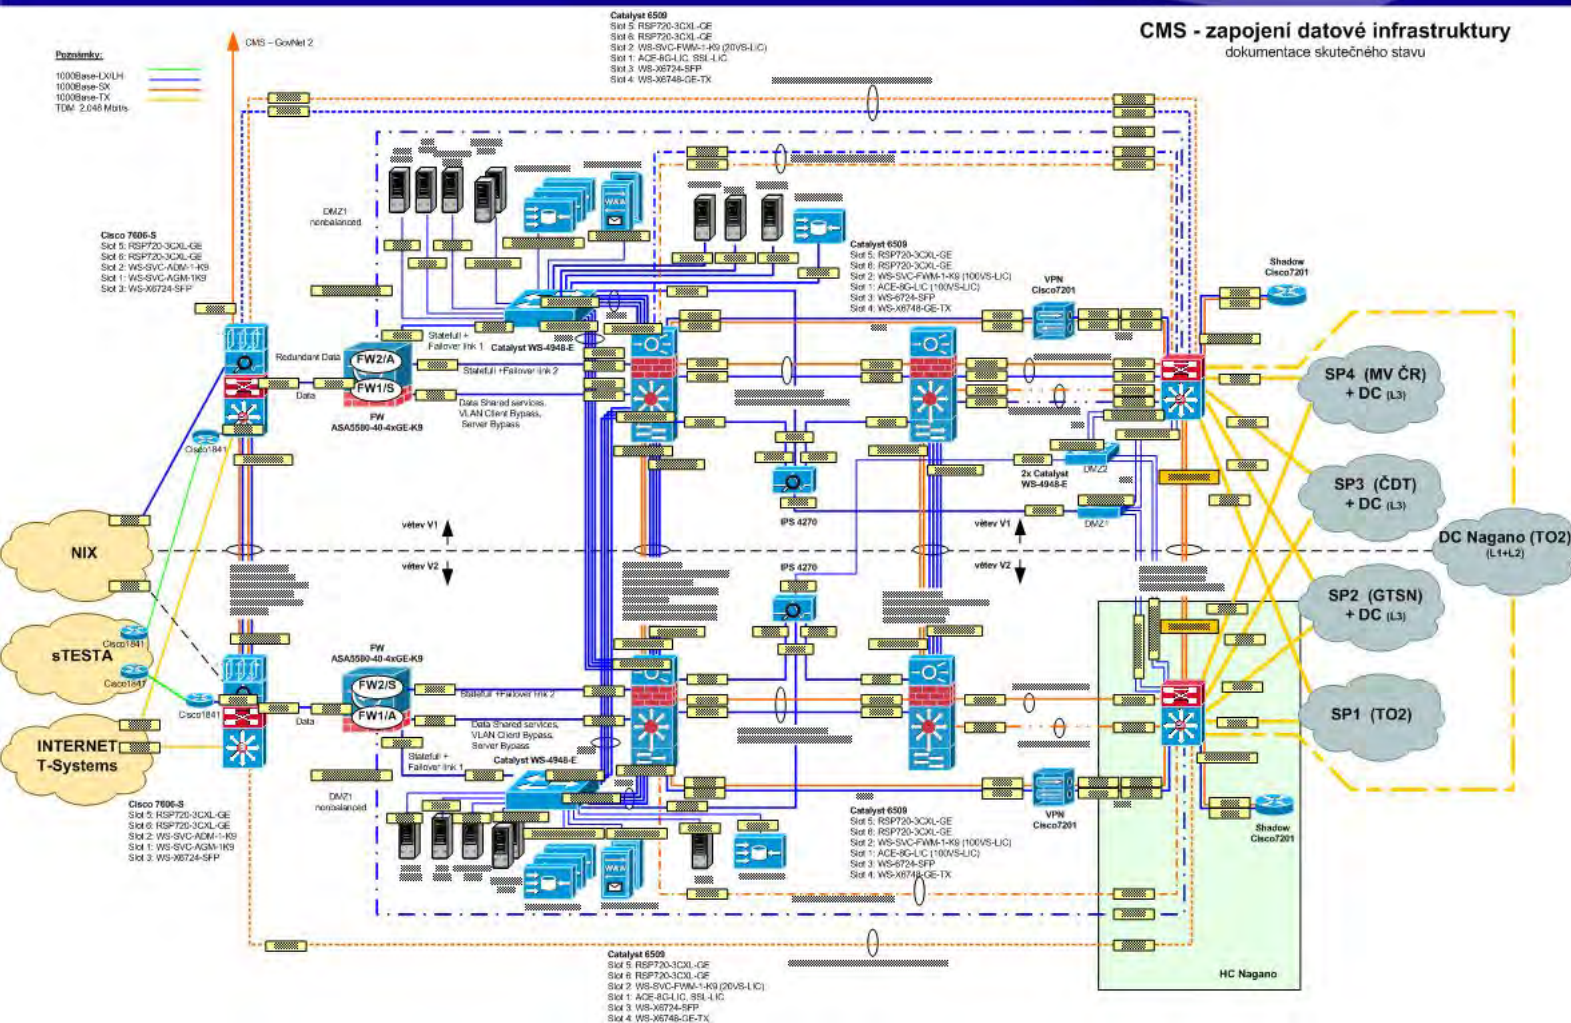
CMS - zapojení datové infrastruktury
dokumentace skutečného stavu

Poznámky:
1000Base-LX/LH
1000Base-SX
1000Base-TX
TDM 2,048 Mbit/s

CMS - GovNet 2

Catalyst 6509
Slot 5: RSP720-3CXL-GE
Slot 6: RSP720-3CXL-GE
Slot 2: WS-SVC-FWM-1-K9 (20VS-LIC)
Slot 1: ACE-8G-LIC, SSL-LIC
Slot 3: WS-X6724-SFP
Slot 4: WS-X6748-GE-TX

Cisco 7606-S
Slot 5: RSP720-3CXL-GE
Slot 6: RSP720-3CXL-GE
Slot 2: WS-SVC-ADM-1-K9
Slot 1: WS-SVC-AGM-1K9
Slot 3: WS-X6724-SFP

DMZ1
nonbalanced

Catalyst 6509
Slot 5: RSP720-3CXL-GE
Slot 6: RSP720-3CXL-GE
Slot 2: WS-SVC-FWM-1-K9 (100VS-LIC)
Slot 1: ACE-8G-LIC (100VS-LIC)
Slot 3: WS-6724-SFP
Slot 4: WS-X6748-GE-TX

VPN
Cisco7201

Shadow
Cisco7201

Redundant Data
Stateful + Failover link 1
Catalyst WS-4948-E
FW2/A
FW1/S
Stateful +Failover link 2
Data
Data Shared services, VLAN Client Bypass, Server Bypass
FW
ASA5580-40-4xGE-K9
Cisco1841

SP4 (MV ČR) + DC (L3)
SP3 (ČDT) + DC (L3)
DC Nagano (TO2) (L1+L2)
SP2 (GTSN) + DC (L3)
SP1 (TO2)

DMZ2
2x Catalyst WS-4948-E
DMZ1
IPS 4270
větev V1
větev V2
NIX
IPS 4270
větev V1
větev V2

sTESTA
Cisco1841
Cisco1841
Cisco1841
INTERNET
T-Systems

FW
ASA5580-40-4xGE-K9
FW2/S
FW1/A
Stateful +Failover link 2
Data
Data Shared services, VLAN Client Bypass, Server Bypass
Stateful + Failover link 1
Catalyst WS-4948-E

Cisco 7606-S
Slot 5: RSP720-3CXL-GE
Slot 6: RSP720-3CXL-GE
Slot 2: WS-SVC-ADM-1-K9
Slot 1: WS-SVC-AGM-1K9
Slot 3: WS-X6724-SFP

DMZ1
nonbalanced

Catalyst 6509
Slot 5: RSP720-3CXL-GE
Slot 6: RSP720-3CXL-GE
Slot 2: WS-SVC-FWM-1-K9 (100VS-LIC)
Slot 1: ACE-8G-LIC (100VS-LIC)
Slot 3: WS-6724-SFP
Slot 4: WS-X6748-GE-TX

VPN
Cisco7201

Shadow
Cisco7201

HC Nagano

Catalyst 6509
Slot 5: RSP720-3CXL-GE
Slot 6: RSP720-3CXL-GE
Slot 2: WS-SVC-FWM-1-K9 (20VS-LIC)
Slot 1: ACE-8G-LIC, SSL-LIC
Slot 3: WS-X6724-SFP
Slot 4: WS-X6748-GE-TX